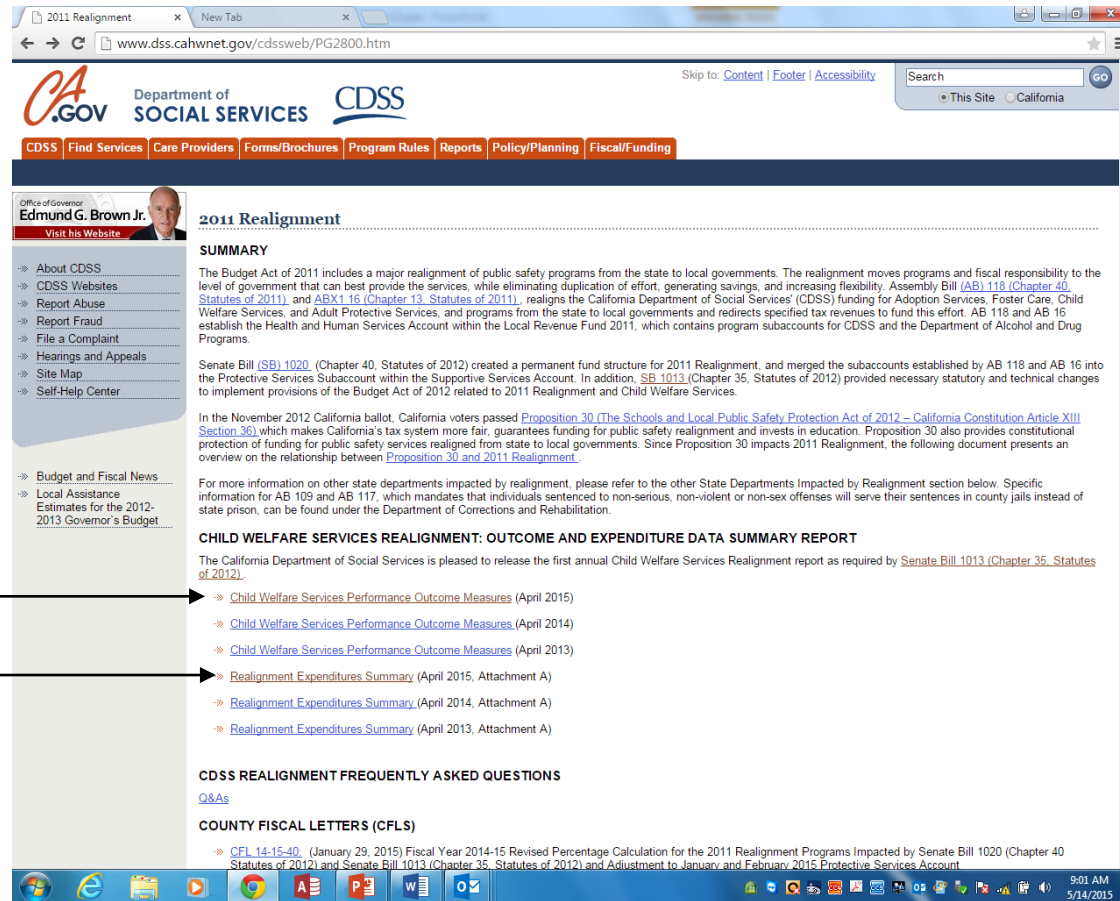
2011 Realignment
New Tab
www.dss.cahwnet.gov/cdssweb/PG2800.htm

CA.GOV Department of SOCIAL SERVICES CDSS

Skip to: Content | Footer | Accessibility
Search GO
This Site California

CDSS | Find Services | Care Providers | Forms/Brochures | Program Rules | Reports | Policy/Planning | Fiscal/Funding

Office of Governor
Edmund G. Brown Jr.
Visit his Website

About CDSS
CDSS Websites
Report Abuse
Report Fraud
File a Complaint
Hearings and Appeals
Site Map
Self-Help Center

Budget and Fiscal News
Local Assistance Estimates for the 2012-2013 Governor's Budget

2011 Realignment

SUMMARY

The Budget Act of 2011 includes a major realignment of public safety programs from the state to local governments. The realignment moves programs and fiscal responsibility to the level of government that can best provide the services, while eliminating duplication of effort, generating savings, and increasing flexibility. Assembly Bill (AB) 118 (Chapter 40, Statutes of 2011) and ABX1 16 (Chapter 13, Statutes of 2011), realigns the California Department of Social Services' (CDSS) funding for Adoption Services, Foster Care, Child Welfare Services, and Adult Protective Services, and programs from the state to local governments and redirects specified tax revenues to fund this effort. AB 118 and AB 16 establish the Health and Human Services Account within the Local Revenue Fund 2011, which contains program subaccounts for CDSS and the Department of Alcohol and Drug Programs.

Senate Bill (SB) 1020 (Chapter 40, Statutes of 2012) created a permanent fund structure for 2011 Realignment, and merged the subaccounts established by AB 118 and AB 16 into the Protective Services Subaccount within the Supportive Services Account. In addition, SB 1013 (Chapter 35, Statutes of 2012) provided necessary statutory and technical changes to implement provisions of the Budget Act of 2012 related to 2011 Realignment and Child Welfare Services.

In the November 2012 California ballot, California voters passed Proposition 30 (The Schools and Local Public Safety Protection Act of 2012 – California Constitution Article XIII Section 36) which makes California's tax system more fair, guarantees funding for public safety realignment and invests in education. Proposition 30 also provides constitutional protection of funding for public safety services realigned from state to local governments. Since Proposition 30 impacts 2011 Realignment, the following document presents an overview on the relationship between Proposition 30 and 2011 Realignment.

For more information on other state departments impacted by realignment, please refer to the other State Departments Impacted by Realignment section below. Specific information for AB 109 and AB 117, which mandates that individuals sentenced to non-serious, non-violent or non-sex offenses will serve their sentences in county jails instead of state prison, can be found under the Department of Corrections and Rehabilitation.

CHILD WELFARE SERVICES REALIGNMENT: OUTCOME AND EXPENDITURE DATA SUMMARY REPORT

The California Department of Social Services is pleased to release the first annual Child Welfare Services Realignment report as required by Senate Bill 1013 (Chapter 35, Statutes of 2012).

Child Welfare Services Performance Outcome Measures (April 2015)
Child Welfare Services Performance Outcome Measures (April 2014)
Child Welfare Services Performance Outcome Measures (April 2013)
Realignment Expenditures Summary (April 2015, Attachment A)
Realignment Expenditures Summary (April 2014, Attachment A)
Realignment Expenditures Summary (April 2013, Attachment A)

CDSS REALIGNMENT FREQUENTLY ASKED QUESTIONS
Q&As

COUNTY FISCAL LETTERS (CFLS)

CFL 14-15-40: (January 29, 2015) Fiscal Year 2014-15 Revised Percentage Calculation for the 2011 Realignment Programs Impacted by Senate Bill 1020 (Chapter 40 Statutes of 2012) and Senate Bill 1013 (Chapter 35, Statutes of 2012) and Adjustment to January and February 2015 Protective Services Account

9:01 AM
5/14/2015